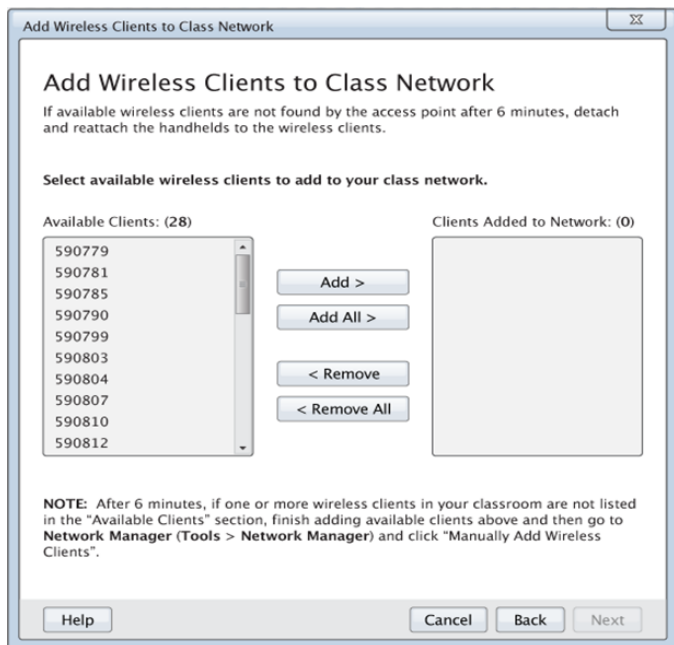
Add Wireless Clients to Class Network

Add Wireless Clients to Class Network

If available wireless clients are not found by the access point after 6 minutes, detach and reattach the handhelds to the wireless clients.

Select available wireless clients to add to your class network.

Available Clients: (28)

590779
590781
590785
590790
590799
590803
590804
590807
590810
590812

Add >
Add All >
< Remove
< Remove All

Clients Added to Network: (0)

NOTE: After 6 minutes, if one or more wireless clients in your classroom are not listed in the "Available Clients" section, finish adding available clients above and then go to Network Manager (Tools > Network Manager) and click "Manually Add Wireless Clients".

Help
Cancel
Back
Next